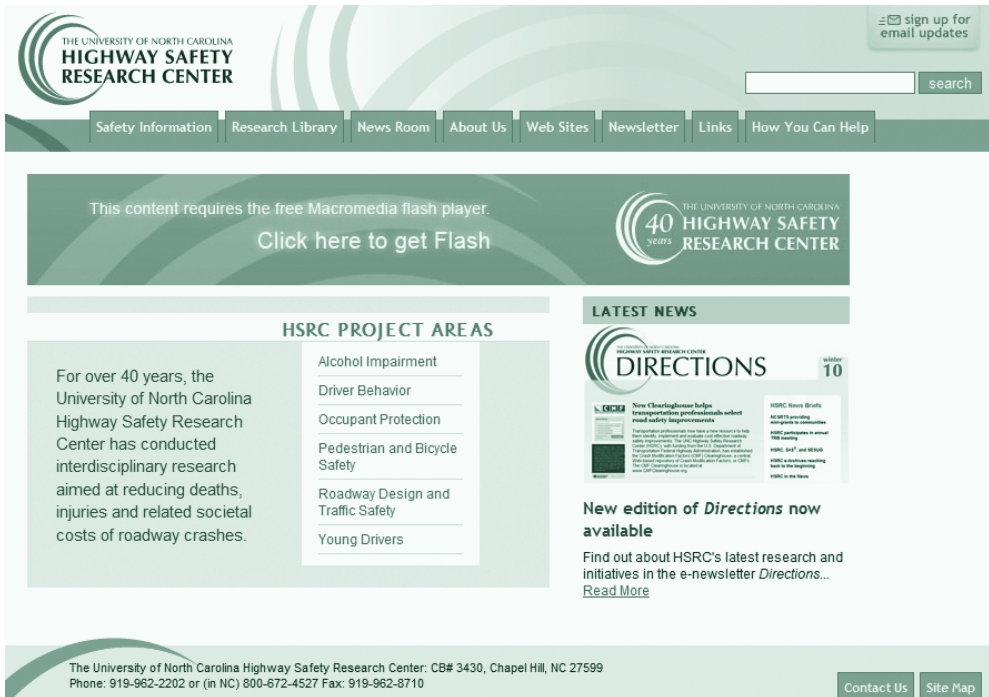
THE UNIVERSITY OF NORTH CAROLINA
HIGHWAY SAFETY
RESEARCH CENTER

sign up for email updates

search

Safety Information | Research Library | News Room | About Us | Web Sites | Newsletter | Links | How You Can Help

This content requires the free Macromedia flash player.
Click here to get Flash

40 years THE UNIVERSITY OF NORTH CAROLINA HIGHWAY SAFETY RESEARCH CENTER

HSRC PROJECT AREAS

For over 40 years, the University of North Carolina Highway Safety Research Center has conducted interdisciplinary research aimed at reducing deaths, injuries and related societal costs of roadway crashes.

Alcohol Impairment
Driver Behavior
Occupant Protection
Pedestrian and Bicycle Safety
Roadway Design and Traffic Safety
Young Drivers

LATEST NEWS

HIGHWAY SAFETY RESEARCH CENTER
DIRECTIONS
winter 10

New Clearinghouse helps transportation professionals select road safety improvements

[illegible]

HSRC News Briefs

New edition of Directions now available

Find out about HSRC's latest research and initiatives in the e-newsletter Directions...
Read More

The University of North Carolina Highway Safety Research Center: CB# 3430, Chapel Hill, NC 27599
Phone: 919-962-2202 or (in NC) 800-672-4527 Fax: 919-962-8710

Contact Us | Site Map